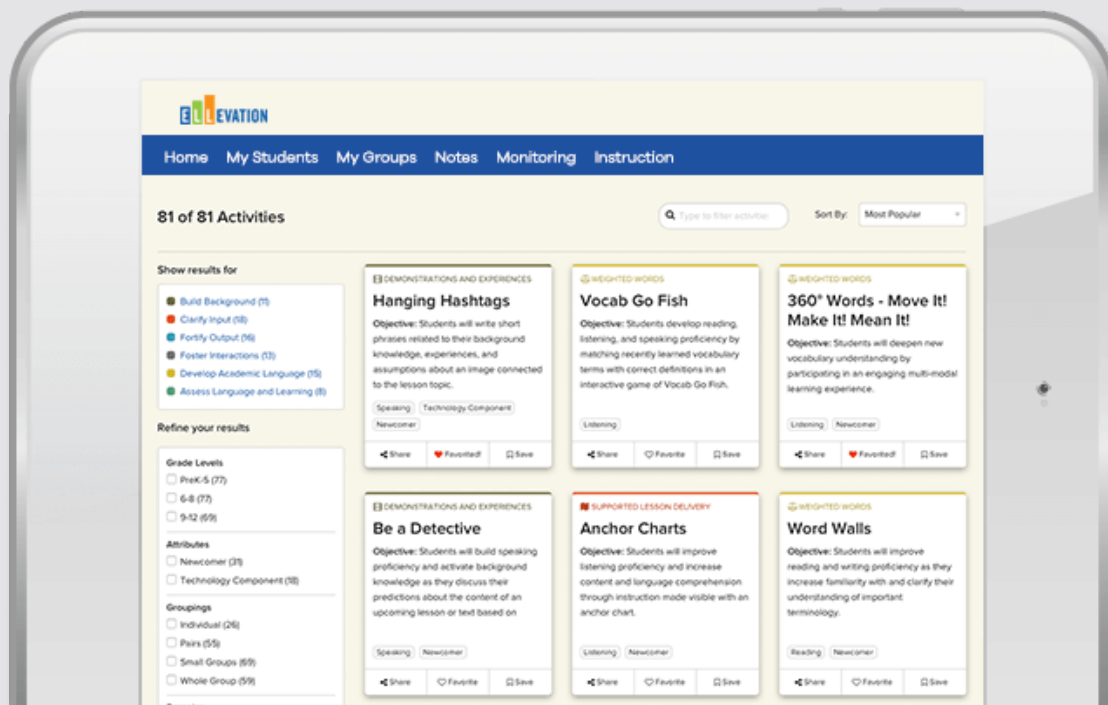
ELLEVATION

Home My Students My Groups Notes Monitoring Instruction

81 of 81 Activities

Type to filter activities

Sort By: Most Popular

Show results for

Build Background (11)
Clarify Input (18)
Fortify Output (16)
Foster Interactions (13)
Develop Academic Language (15)
Assess Language and Learning (8)

Refine your results

Grade Levels
PreK-5 (77)
6-8 (77)
9-12 (69)

Attributes
Newcomer (31)
Technology Component (18)

Groupings
Individual (26)
Pairs (55)
Small Groups (69)
Whole Group (59)

DEMONSTRATIONS AND EXPERIENCES
Hanging Hashtags
Objective: Students will write short phrases related to their background knowledge, experiences, and assumptions about an image connected to the lesson topic.
Speaking Technology Component
Newcomer
Share Favorited! Save

WEIGHTED WORDS
Vocab Go Fish
Objective: Students develop reading, listening, and speaking proficiency by matching recently learned vocabulary terms with correct definitions in an interactive game of Vocab Go Fish.
Listening
Share Favorite Save

WEIGHTED WORDS
360° Words - Move It! Make It! Mean It!
Objective: Students will deepen new vocabulary understanding by participating in an engaging multi-modal learning experience.
Listening Newcomer
Share Favorited! Save

DEMONSTRATIONS AND EXPERIENCES
Be a Detective
Objective: Students will build speaking proficiency and activate background knowledge as they discuss their predictions about the content of an upcoming lesson or text based on
Speaking Newcomer
Share Favorite Save

SUPPORTED LESSON DELIVERY
Anchor Charts
Objective: Students will improve listening proficiency and increase content and language comprehension through instruction made visible with an anchor chart.
Listening Newcomer
Share Favorite Save

WEIGHTED WORDS
Word Walls
Objective: Students will improve reading and writing proficiency as they increase familiarity with and clarify their understanding of important terminology.
Reading Newcomer
Share Favorite Save